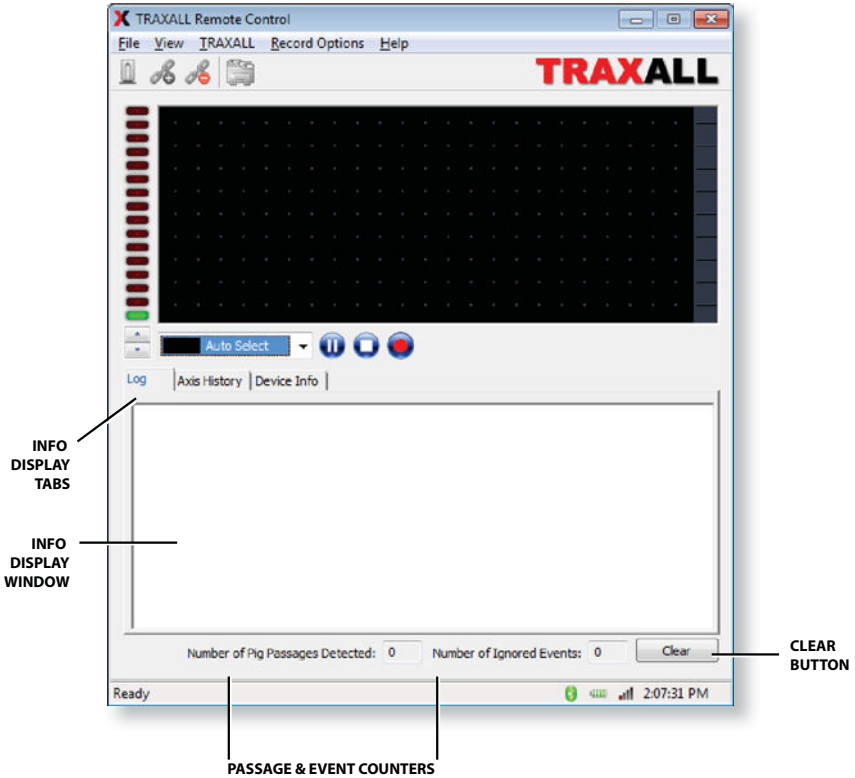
TRAXALL Remote Control

File View TRAXALL Record Options Help

TRAXALL

Auto Select

Log | Axis History | Device Info

INFO DISPLAY TABS

INFO DISPLAY WINDOW

Number of Pig Passages Detected: 0 Number of Ignored Events: 0 Clear

CLEAR BUTTON

Ready 2:07:31 PM

PASSAGE & EVENT COUNTERS